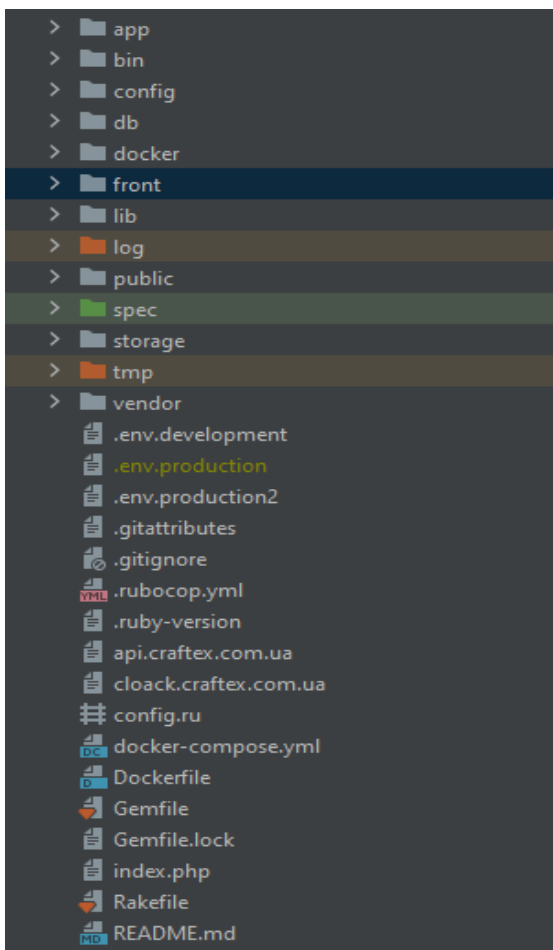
> app
> bin
> config
> db
> docker
> front
> lib
> log
> public
> spec
> storage
> tmp
> vendor
.env.development
.env.production
.env.production2
.gitattributes
.gitignore
YML .rubocop.yml
.ruby-version
api.craftex.com.ua
cloack.craftex.com.ua
config.ru
DC docker-compose.yml
D Dockerfile
Gemfile
Gemfile.lock
index.php
Rakefile
MD README.md